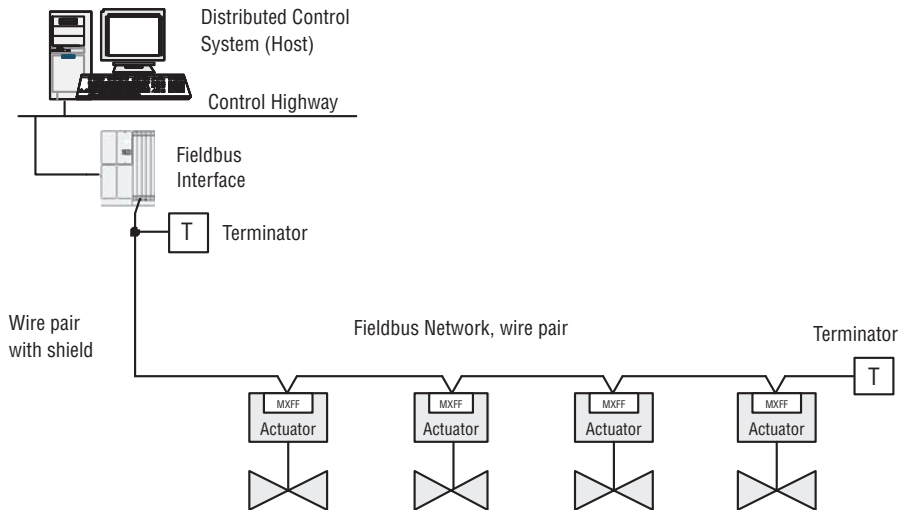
Distributed Control System (Host)

Control Highway

Fieldbus Interface

T

Terminator

Wire pair with shield

Fieldbus Network, wire pair

Terminator

T

MXFF
Actuator

MXFF
Actuator

MXFF
Actuator

MXFF
Actuator